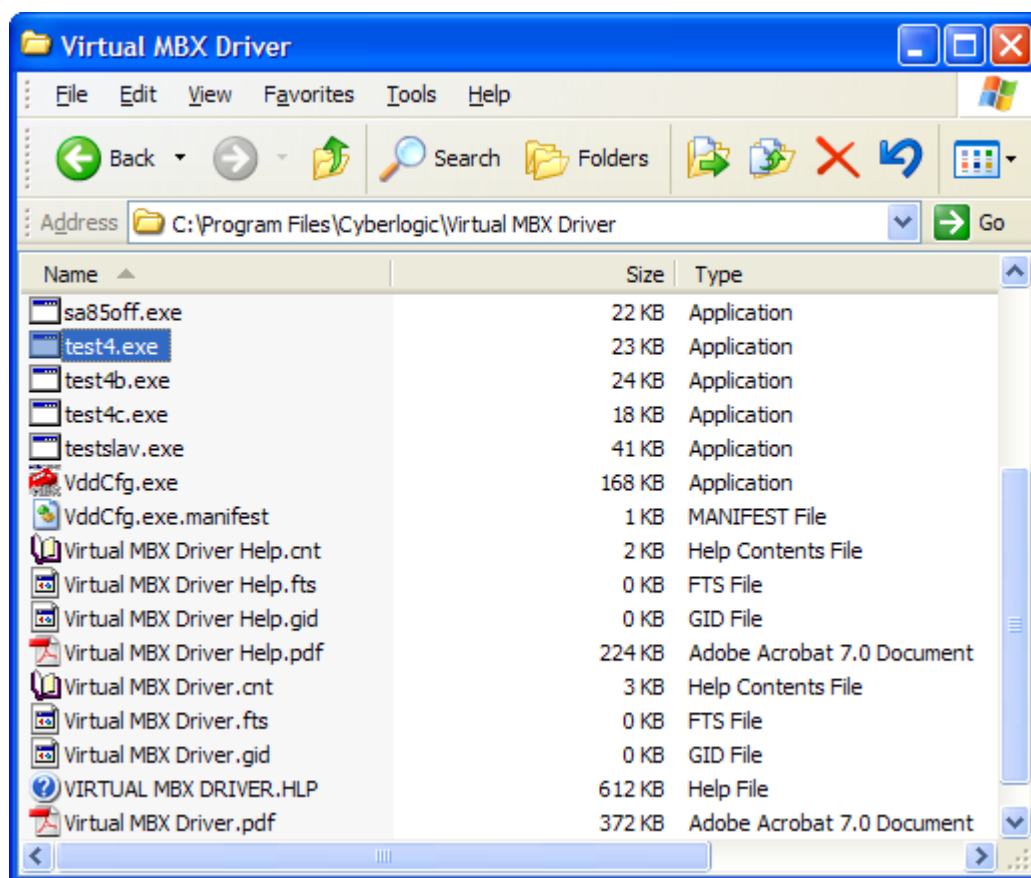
Virtual MBX Driver

File Edit View Favorites Tools Help

Back Search Folders

Address C:\Program Files\Cyberlogic\Virtual MBX Driver Go

| Name | Size | Type |
|---|---|---|
| sa85off.exe | 22 KB | Application |
| test4.exe | 23 KB | Application |
| test4b.exe | 24 KB | Application |
| test4c.exe | 18 KB | Application |
| testslav.exe | 41 KB | Application |
| VddCfg.exe | 168 KB | Application |
| VddCfg.exe.manifest | 1 KB | MANIFEST File |
| Virtual MBX Driver Help.cnt | 2 KB | Help Contents File |
| Virtual MBX Driver Help.fts | 0 KB | FTS File |
| Virtual MBX Driver Help.gid | 0 KB | GID File |
| Virtual MBX Driver Help.pdf | 224 KB | Adobe Acrobat 7.0 Document |
| Virtual MBX Driver.cnt | 3 KB | Help Contents File |
| Virtual MBX Driver.fts | 0 KB | FTS File |
| Virtual MBX Driver.gid | 0 KB | GID File |
| VIRTUAL MBX DRIVER.HLP | 612 KB | Help File |
| Virtual MBX Driver.pdf | 372 KB | Adobe Acrobat 7.0 Document |